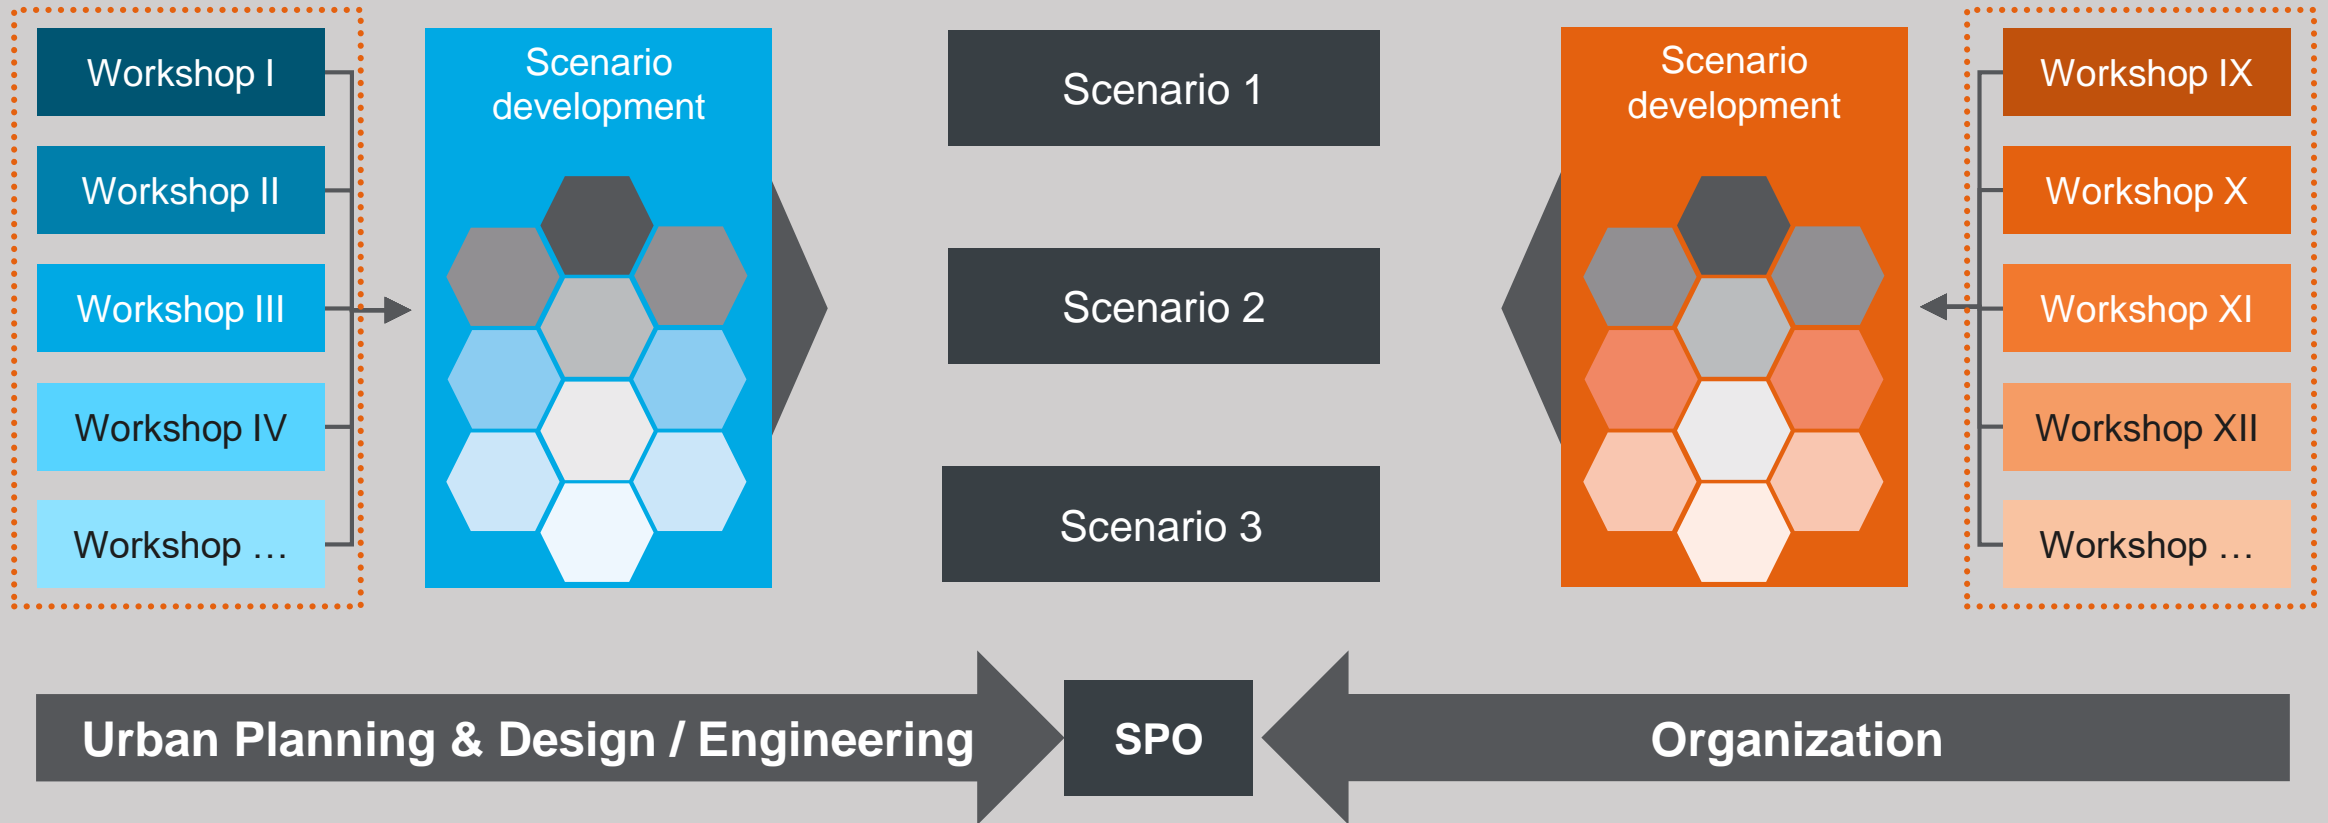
Workshop I

Workshop II

Workshop III

Workshop IV

Workshop …

Scenario development

Scenario 1

Scenario 2

Scenario 3

Scenario development

Workshop IX

Workshop X

Workshop XI

Workshop XII

Workshop …

Urban Planning & Design / Engineering

SPO

Organization